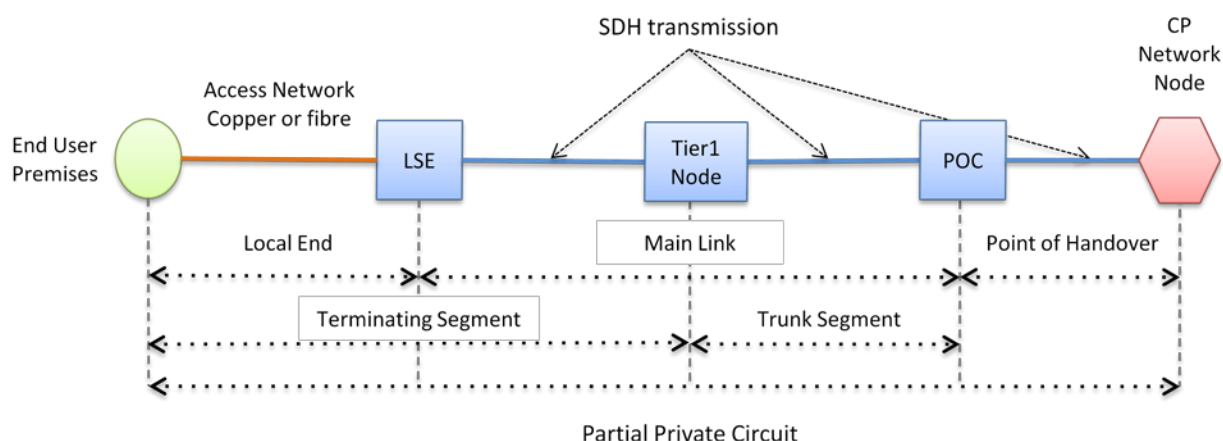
SDH transmission

CP Network Node

Access Network Copper or fibre

End User Premises

LSE

Tier1 Node

POC

Local End

Main Link

Point of Handover

Terminating Segment

Trunk Segment

Partial Private Circuit